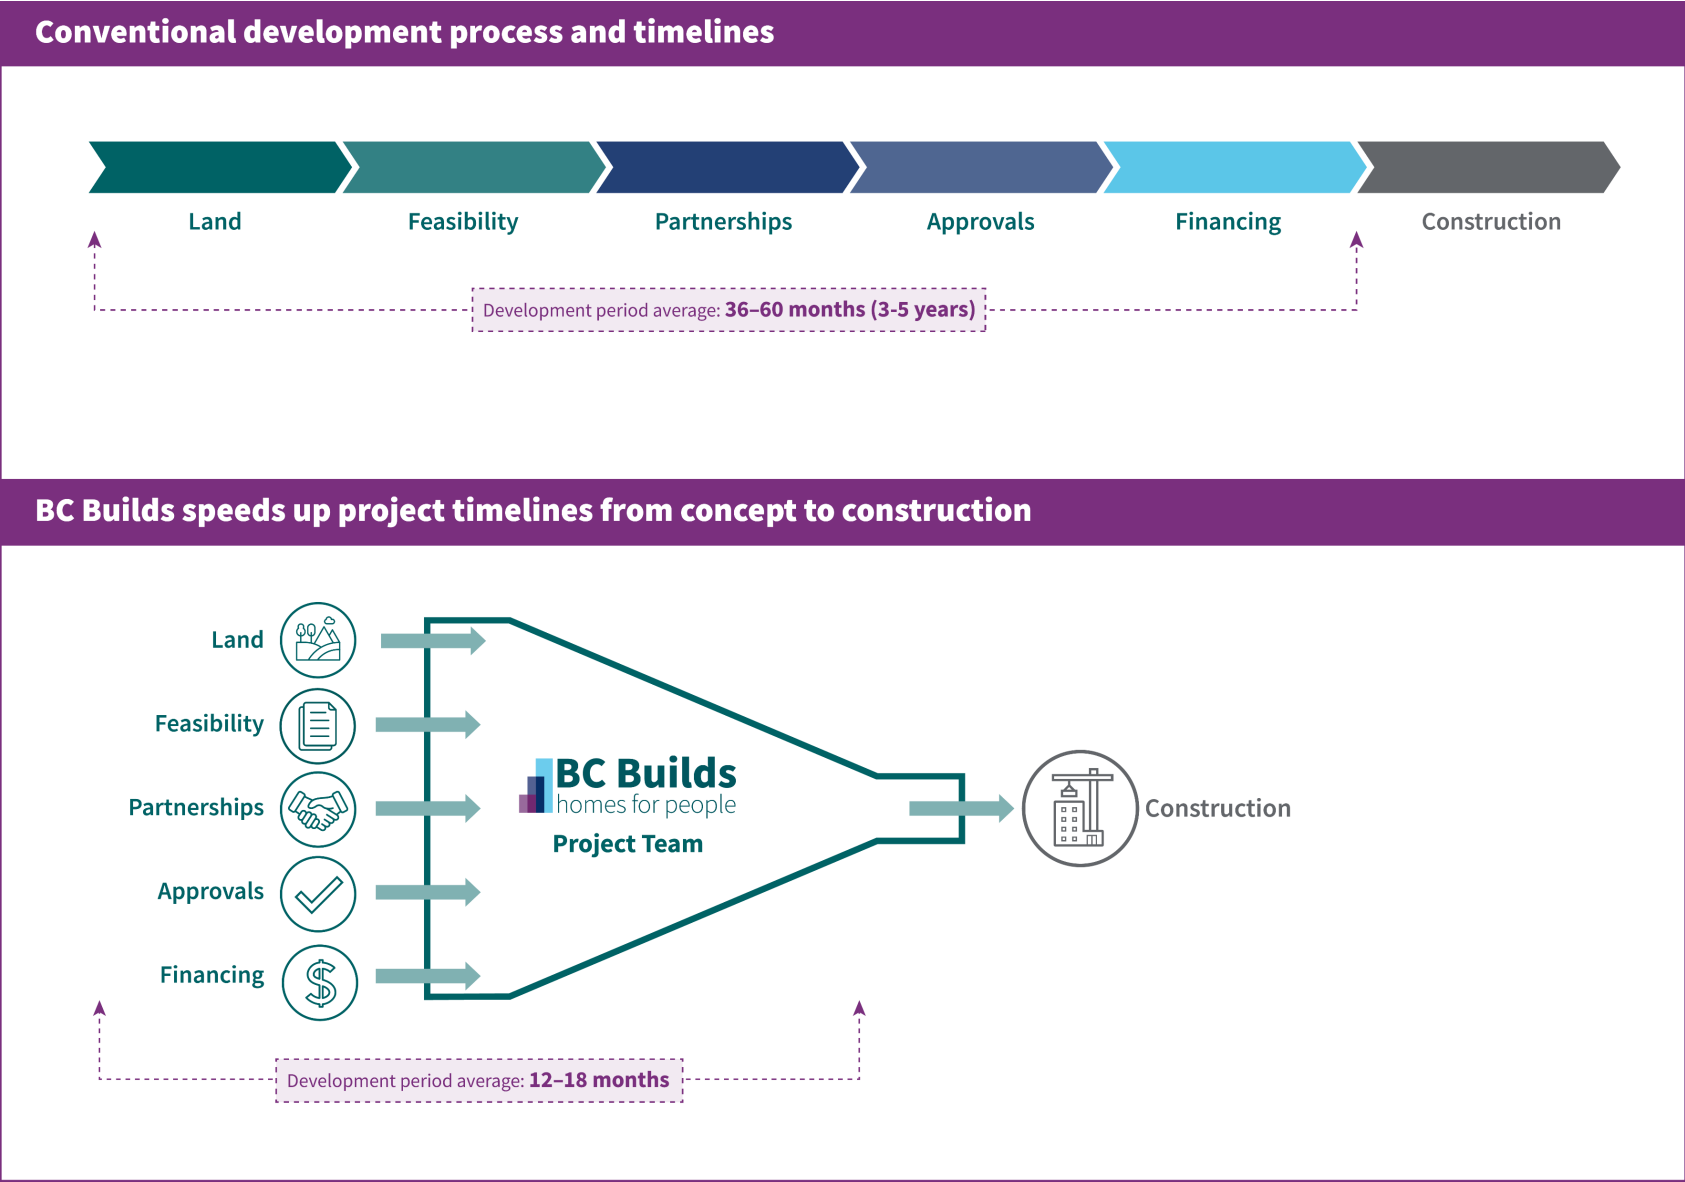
Conventional development process and timelines

Land

Feasibility

Partnerships

Approvals

Financing

Construction

Development period average: 36–60 months (3-5 years)

BC Builds speeds up project timelines from concept to construction

Land

Feasibility

Partnerships

Approvals

Financing

BC Builds
homes for people

Project Team

Construction

Development period average: 12–18 months